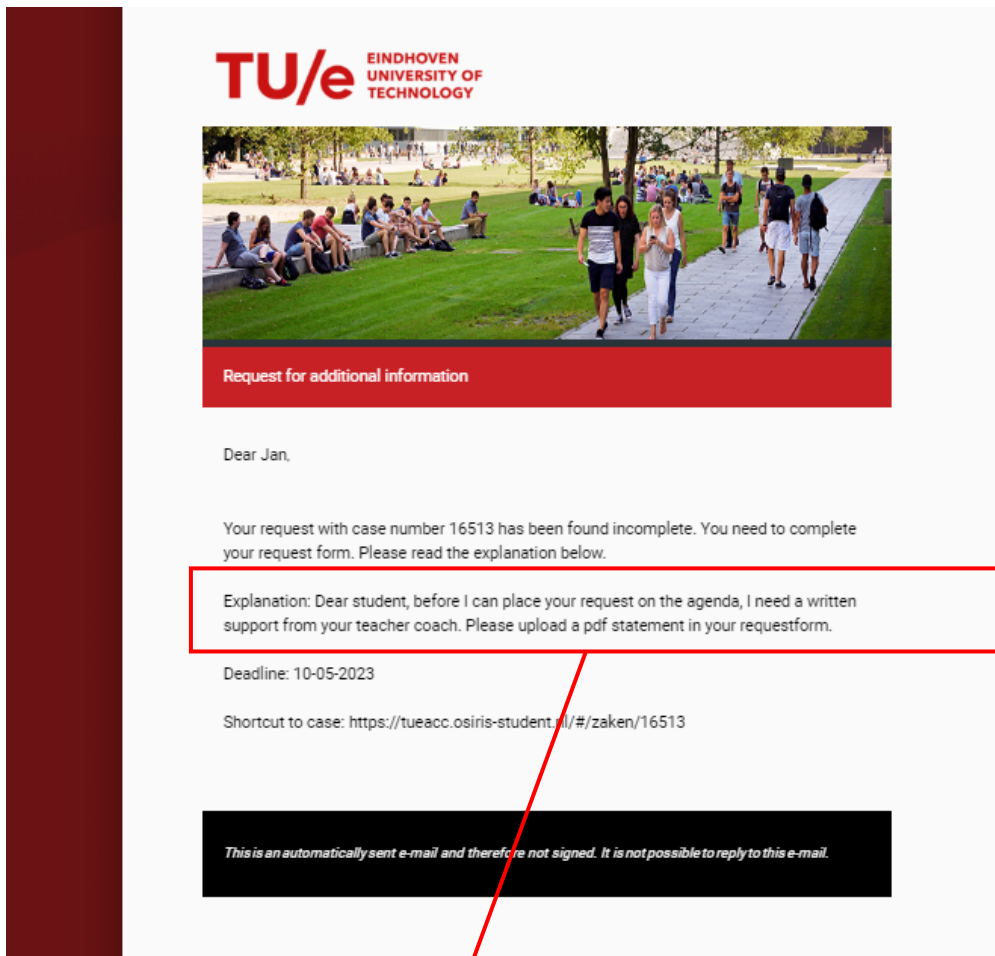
TU/e EINDHOVEN UNIVERSITY OF TECHNOLOGY

Request for additional information

Dear Jan,

Your request with case number 16513 has been found incomplete. You need to complete your request form. Please read the explanation below.

Explanation: Dear student, before I can place your request on the agenda, I need a written support from your teacher coach. Please upload a pdf statement in your requestform.

Deadline: 10-05-2023

Shortcut to case: https://tueacc.osiris-student.nl/#/zaken/16513

This is an automatically sent e-mail and therefore not signed. It is not possible to reply to this e-mail.